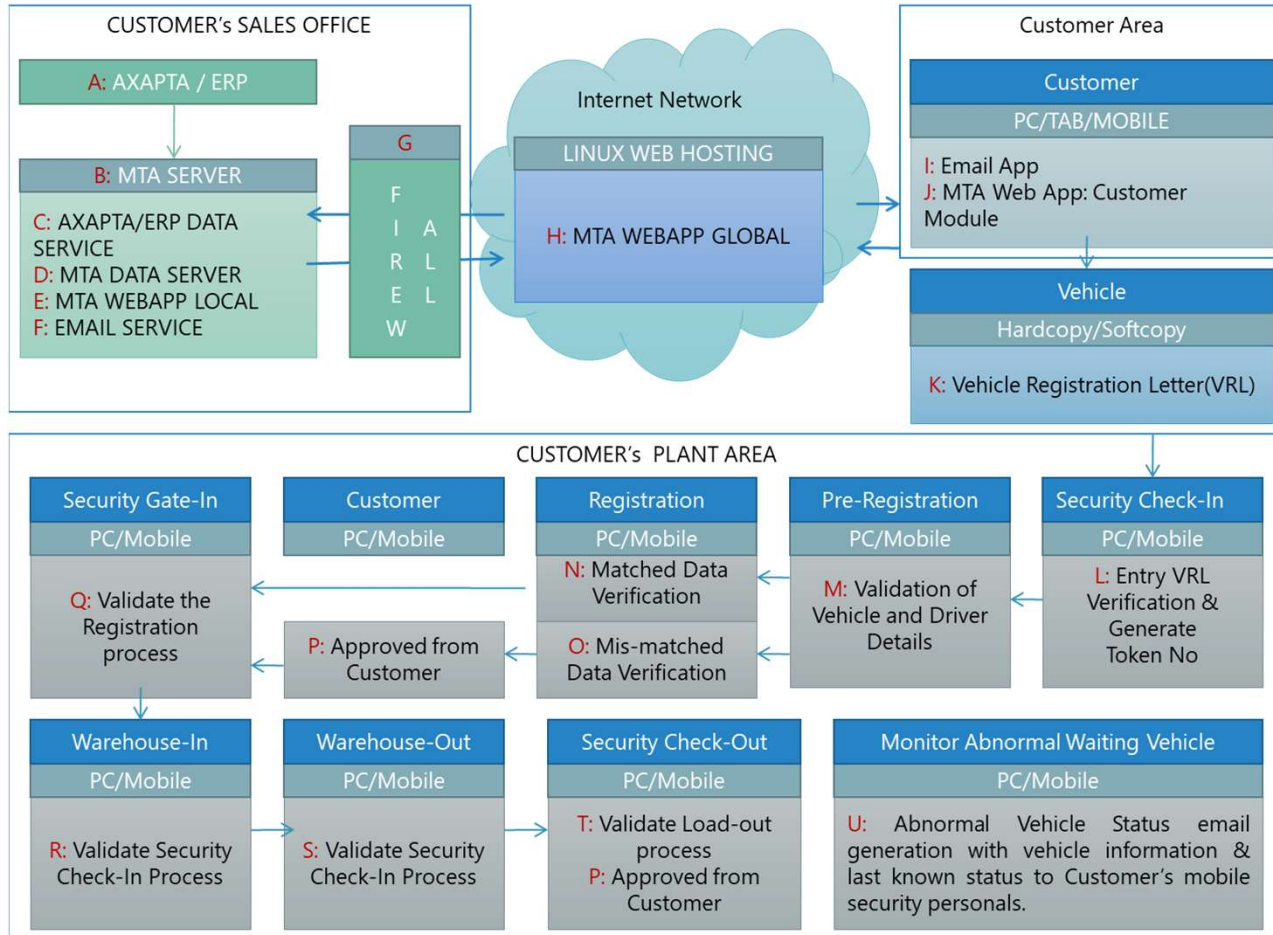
CUSTOMER's SALES OFFICE

A: AXAPTA / ERP

B: MTA SERVER

C: AXAPTA/ERP DATA SERVICE
D: MTA DATA SERVER
E: MTA WEBAPP LOCAL
F: EMAIL SERVICE

G

F I R E W A L L

Internet Network

LINUX WEB HOSTING

H: MTA WEBAPP GLOBAL

Customer Area

Customer

PC/TAB/MOBILE

I: Email App
J: MTA Web App: Customer Module

Vehicle

Hardcopy/Softcopy

K: Vehicle Registration Letter(VRL)

CUSTOMER's PLANT AREA

Security Gate-In

PC/Mobile

Q: Validate the Registration process

Customer

PC/Mobile

Registration

PC/Mobile

N: Matched Data Verification

O: Mis-matched Data Verification

P: Approved from Customer

Pre-Registration

PC/Mobile

M: Validation of Vehicle and Driver Details

Security Check-In

PC/Mobile

L: Entry VRL Verification & Generate Token No

Warehouse-In

PC/Mobile

R: Validate Security Check-In Process

Warehouse-Out

PC/Mobile

S: Validate Security Check-In Process

Security Check-Out

PC/Mobile

T: Validate Load-out process
P: Approved from Customer

Monitor Abnormal Waiting Vehicle

PC/Mobile

U: Abnormal Vehicle Status email generation with vehicle information & last known status to Customer's mobile security personals.